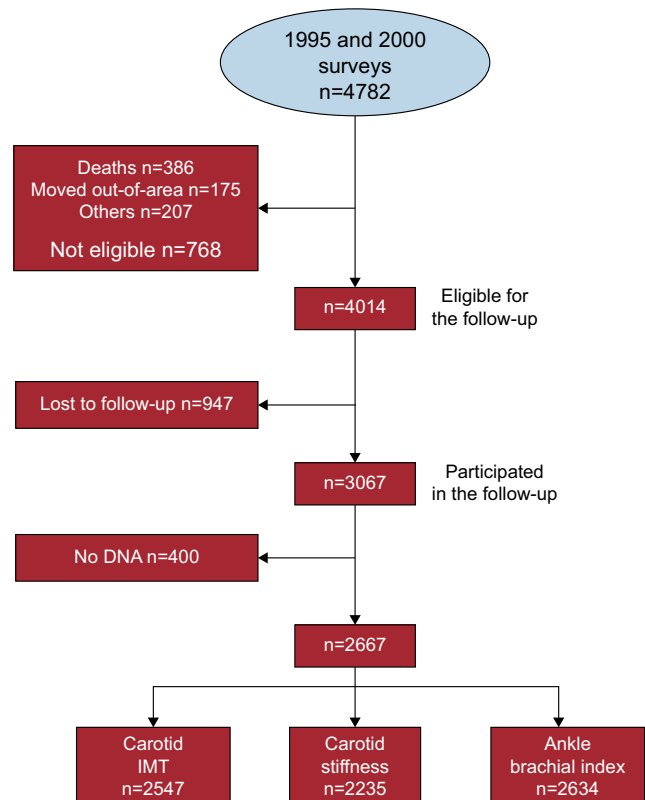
1995 and 2000 surveys
n=4782

Deaths n=386
Moved out-of-area n=175
Others n=207
Not eligible n=768

n=4014

Eligible for the follow-up

Lost to follow-up n=947

n=3067

Participated in the follow-up

No DNA n=400

n=2667

Carotid IMT n=2547

Carotid stiffness n=2235

Ankle brachial index n=2634